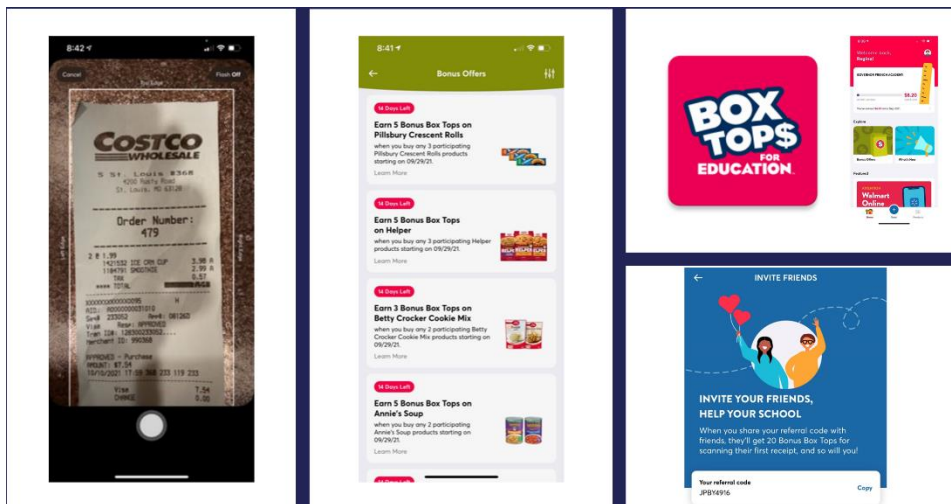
8:42

Cancel

Flash Off

COSTCO WHOLESALE

St. Louis #368

Order Number: 479

TOTAL

APPROVED - Purchase

8:41

Bonus Offers

14 Days Left

Earn 5 Bonus Box Tops on Pillsbury Crescent Rolls

when you buy any 3 participating Pillsbury Crescent Rolls products starting on 09/29/21.

Learn More

14 Days Left

Earn 5 Bonus Box Tops on Helper

when you buy any 3 participating Helper products starting on 09/29/21.

Learn More

14 Days Left

Earn 3 Bonus Box Tops on Betty Crocker Cookie Mix

when you buy any 2 participating Betty Crocker Cookie Mix products starting on 09/29/21.

Learn More

14 Days Left

Earn 5 Bonus Box Tops on Annie's Soup

when you buy any 2 participating Annie's Soup products starting on 09/29/21.

Learn More

BOX TOP$ FOR EDUCATION

Welcome back, Regina!

Explore

Bonus Offers

Featured

Walmart Online

INVITE FRIENDS

INVITE YOUR FRIENDS, HELP YOUR SCHOOL

When you share your referral code with friends, they'll get 20 Bonus Box Tops for scanning their first receipt, and so will you!

Your referral code

JPBY4916

Copy